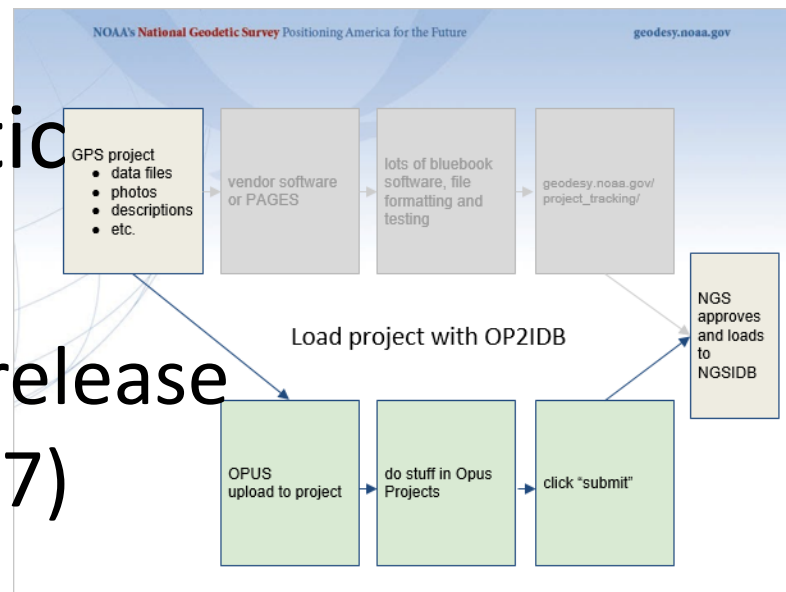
NOAA's National Geodetic Survey Positioning America for the Future

geodesy.noaa.gov

tic

GPS project
- data files
- photos
- descriptions
- etc.

vendor software or PAGES

lots of bluebook software, file formatting and testing

geodesy.noaa.gov/project_tracking/

NGS approves and loads to NGSIDB

Load project with OP2IDB

release

7)

OPUS upload to project

do stuff in Opus Projects

click "submit"